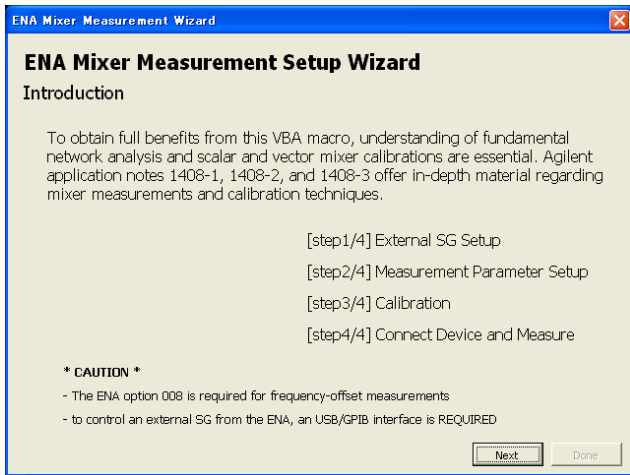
ENA Mixer Measurement Wizard

ENA Mixer Measurement Setup Wizard

Introduction

To obtain full benefits from this VBA macro, understanding of fundamental network analysis and scalar and vector mixer calibrations are essential. Agilent application notes 1408-1, 1408-2, and 1408-3 offer in-depth material regarding mixer measurements and calibration techniques.

[step1/4] External SG Setup

[step2/4] Measurement Parameter Setup

[step3/4] Calibration

[step4/4] Connect Device and Measure

* CAUTION *

- The ENA option 008 is required for frequency-offset measurements

- to control an external SG from the ENA, an USB/GPIB interface is REQUIRED

Next

Done